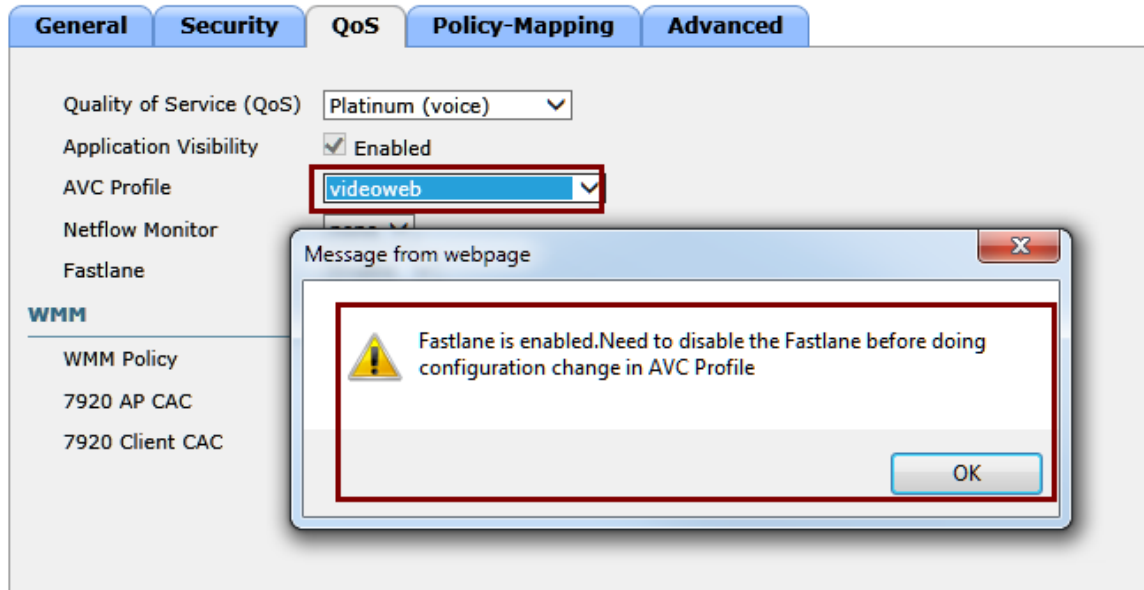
General Security QoS Policy-Mapping Advanced

Quality of Service (QoS) Platinum (voice)
Application Visibility Enabled
AVC Profile videoweb
Netflow Monitor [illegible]
Fastlane

WMM

WMM Policy
7920 AP CAC
7920 Client CAC

Message from webpage

Fastlane is enabled.Need to disable the Fastlane before doing configuration change in AVC Profile

OK